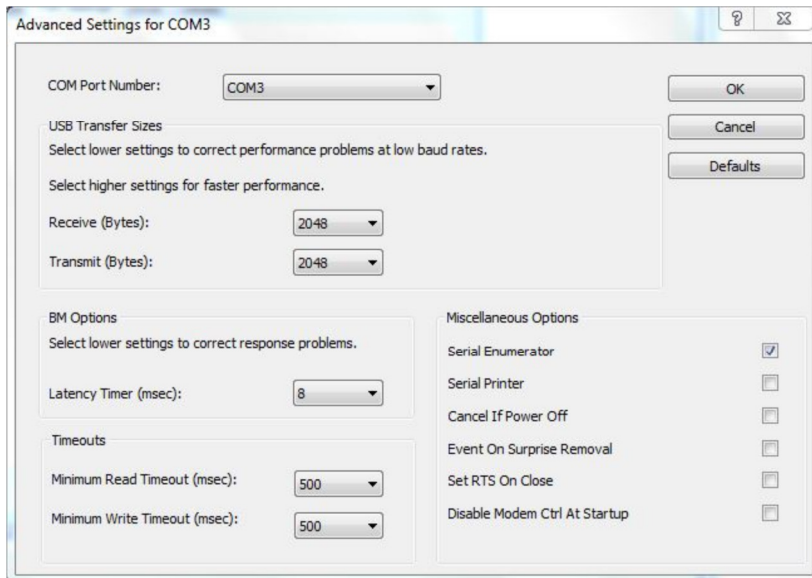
Advanced Settings for COM3

?

COM Port Number: COM3

OK

Cancel

Defaults

USB Transfer Sizes

Select lower settings to correct performance problems at low baud rates.

Select higher settings for faster performance.

Receive (Bytes): 2048

Transmit (Bytes): 2048

BM Options

Select lower settings to correct response problems.

Latency Timer (msec): 8

Timeouts

Minimum Read Timeout (msec): 500

Minimum Write Timeout (msec): 500

Miscellaneous Options

Serial Enumerator

Serial Printer

Cancel If Power Off

Event On Surprise Removal

Set RTS On Close

Disable Modem Ctrl At Startup